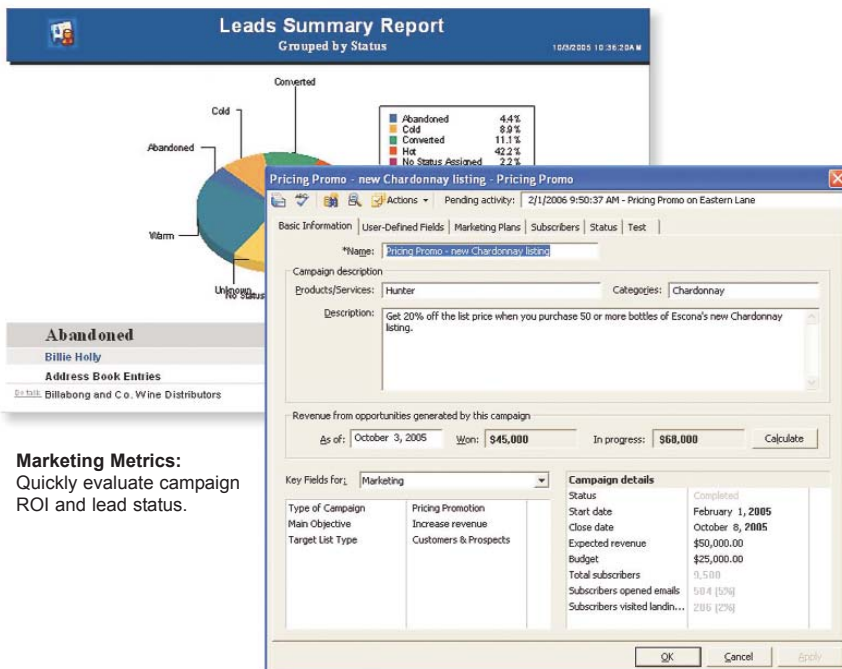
Leads Summary Report
Grouped by Status
10/3/2005 10:36:20 AM

Converted
Cold
Abandoned
Warm
Unknown
No Status

| | |
|---|---|
| Abandoned | 4.4% |
| Cold | 8.9% |
| Converted | 11.1% |
| Hot | 42.2% |
| No Status Assigned | 2.2% |

Abandoned
Billie Holly
Address Book Entries
Billabong and Co. Wine Distributors

Marketing Metrics: Quickly evaluate campaign ROI and lead status.

Pricing Promo - new Chardonnay listing - Pricing Promo
Actions Pending activity: 2/1/2006 9:50:37 AM - Pricing Promo on Eastern Lane
Basic Information | User-Defined Fields | Marketing Plans | Subscribers | Status | Test
*Name: Pricing Promo - new Chardonnay listing
Campaign description
Products/Services: Hunter Categories: Chardonnay
Description: Get 20% off the list price when you purchase 50 or more bottles of Escona's new Chardonnay listing.
Revenue from opportunities generated by this campaign
As of: October 3, 2005 Won: $45,000 In progress: $68,000 Calculate
Key Fields for: Marketing

| | |
|---|---|
| Type of Campaign | Pricing Promotion |
| Main Objective | Increase revenue |
| Target List Type | Customers & Prospects |

Campaign details

| | |
|---|---|
| Status | Completed |
| Start date | February 1, 2005 |
| Close date | October 8, 2005 |
| Expected revenue | $50,000.00 |
| Budget | $25,000.00 |
| Total subscribers | 9,500 |
| Subscribers opened emails | 504 [5%] |
| Subscribers visited landin... | 286 [2%] |

OK Cancel Apply